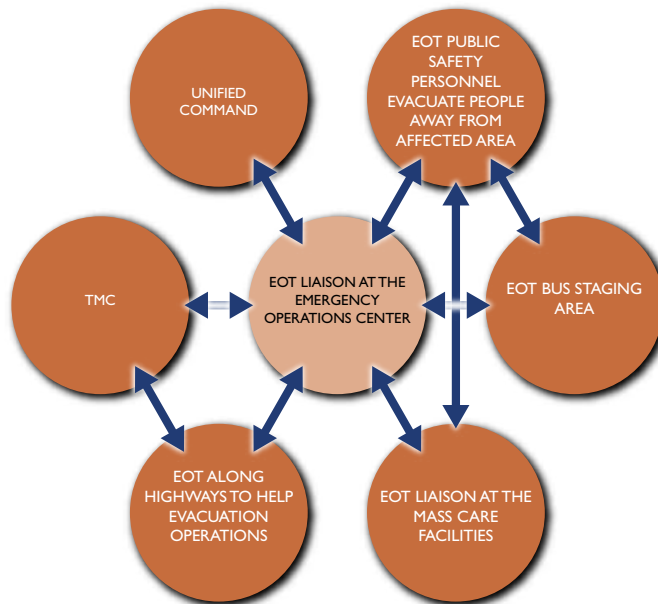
UNIFIED COMMAND

EOT PUBLIC SAFETY PERSONNEL EVACUATE PEOPLE AWAY FROM AFFECTED AREA

TMC

EOT LIAISON AT THE EMERGENCY OPERATIONS CENTER

EOT BUS STAGING AREA

EOT ALONG HIGHWAYS TO HELP EVACUATION OPERATIONS

EOT LIAISON AT THE MASS CARE FACILITIES